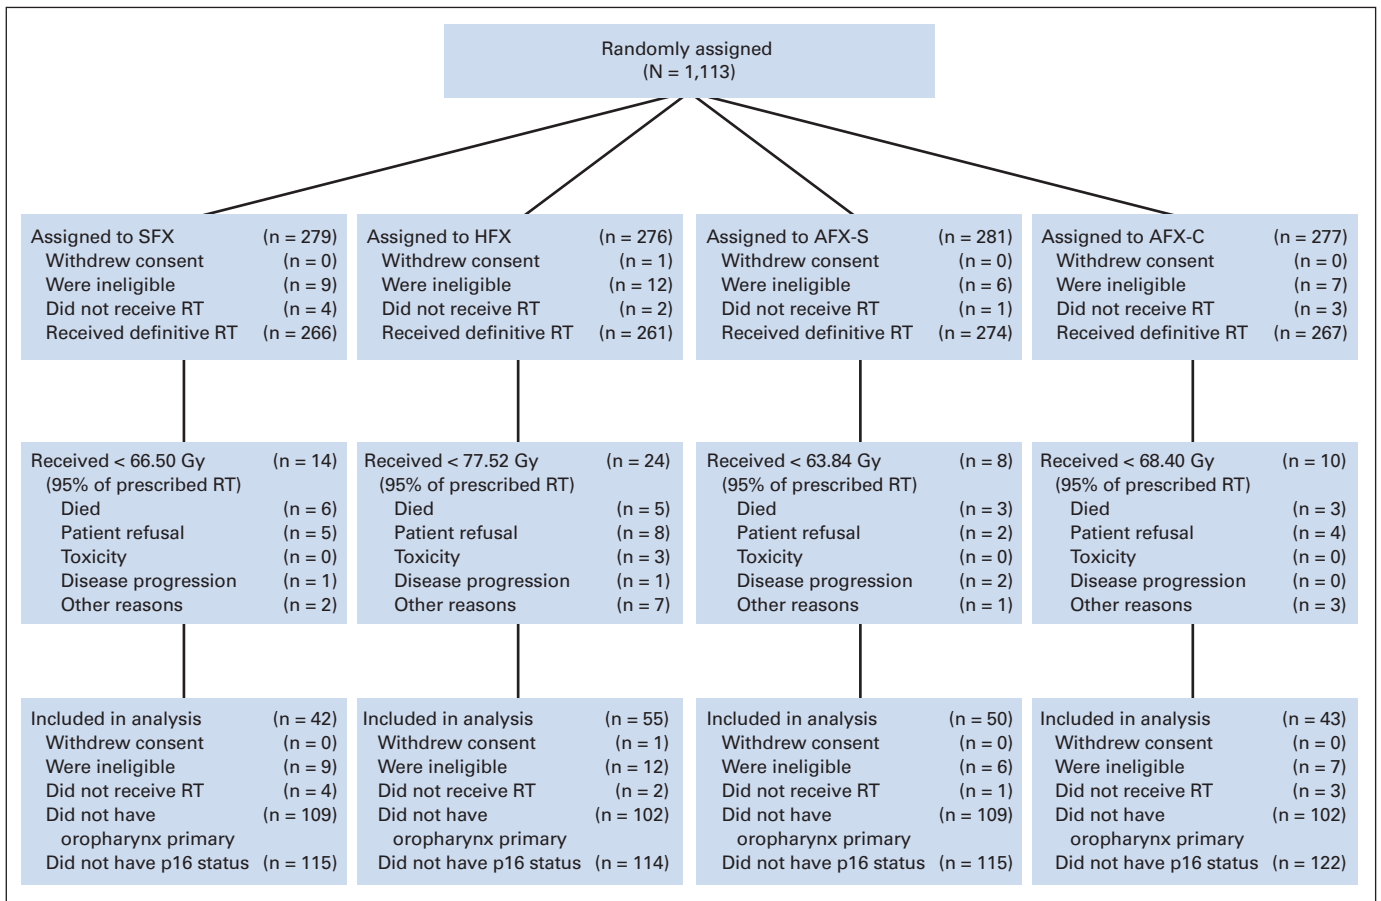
Randomly assigned
(N = 1,113)

Assigned to SFX (n = 279)
Withdrew consent (n = 0)
Were ineligible (n = 9)
Did not receive RT (n = 4)
Received definitive RT (n = 266)

Assigned to HFX (n = 276)
Withdrew consent (n = 1)
Were ineligible (n = 12)
Did not receive RT (n = 2)
Received definitive RT (n = 261)

Assigned to AFX-S (n = 281)
Withdrew consent (n = 0)
Were ineligible (n = 6)
Did not receive RT (n = 1)
Received definitive RT (n = 274)

Assigned to AFX-C (n = 277)
Withdrew consent (n = 0)
Were ineligible (n = 7)
Did not receive RT (n = 3)
Received definitive RT (n = 267)

Received < 66.50 Gy (n = 14)
(95% of prescribed RT)
Died (n = 6)
Patient refusal (n = 5)
Toxicity (n = 0)
Disease progression (n = 1)
Other reasons (n = 2)

Received < 77.52 Gy (n = 24)
(95% of prescribed RT)
Died (n = 5)
Patient refusal (n = 8)
Toxicity (n = 3)
Disease progression (n = 1)
Other reasons (n = 7)

Received < 63.84 Gy (n = 8)
(95% of prescribed RT)
Died (n = 3)
Patient refusal (n = 2)
Toxicity (n = 0)
Disease progression (n = 2)
Other reasons (n = 1)

Received < 68.40 Gy (n = 10)
(95% of prescribed RT)
Died (n = 3)
Patient refusal (n = 4)
Toxicity (n = 0)
Disease progression (n = 0)
Other reasons (n = 3)

Included in analysis (n = 42)
Withdrew consent (n = 0)
Were ineligible (n = 9)
Did not receive RT (n = 4)
Did not have oropharynx primary (n = 109)
Did not have p16 status (n = 115)

Included in analysis (n = 55)
Withdrew consent (n = 1)
Were ineligible (n = 12)
Did not receive RT (n = 2)
Did not have oropharynx primary (n = 102)
Did not have p16 status (n = 114)

Included in analysis (n = 50)
Withdrew consent (n = 0)
Were ineligible (n = 6)
Did not receive RT (n = 1)
Did not have oropharynx primary (n = 109)
Did not have p16 status (n = 115)

Included in analysis (n = 43)
Withdrew consent (n = 0)
Were ineligible (n = 7)
Did not receive RT (n = 3)
Did not have oropharynx primary (n = 102)
Did not have p16 status (n = 122)